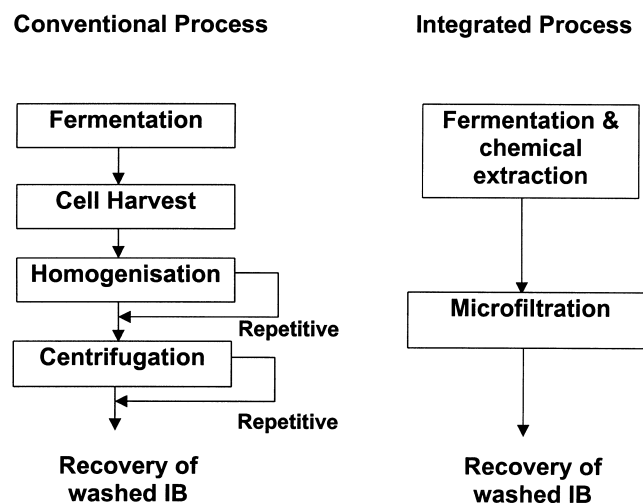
Conventional Process

Fermentation

Cell Harvest

Homogenisation

Repetitive

Centrifugation

Repetitive

Recovery of washed IB

Integrated Process

Fermentation & chemical extraction

Microfiltration

Recovery of washed IB